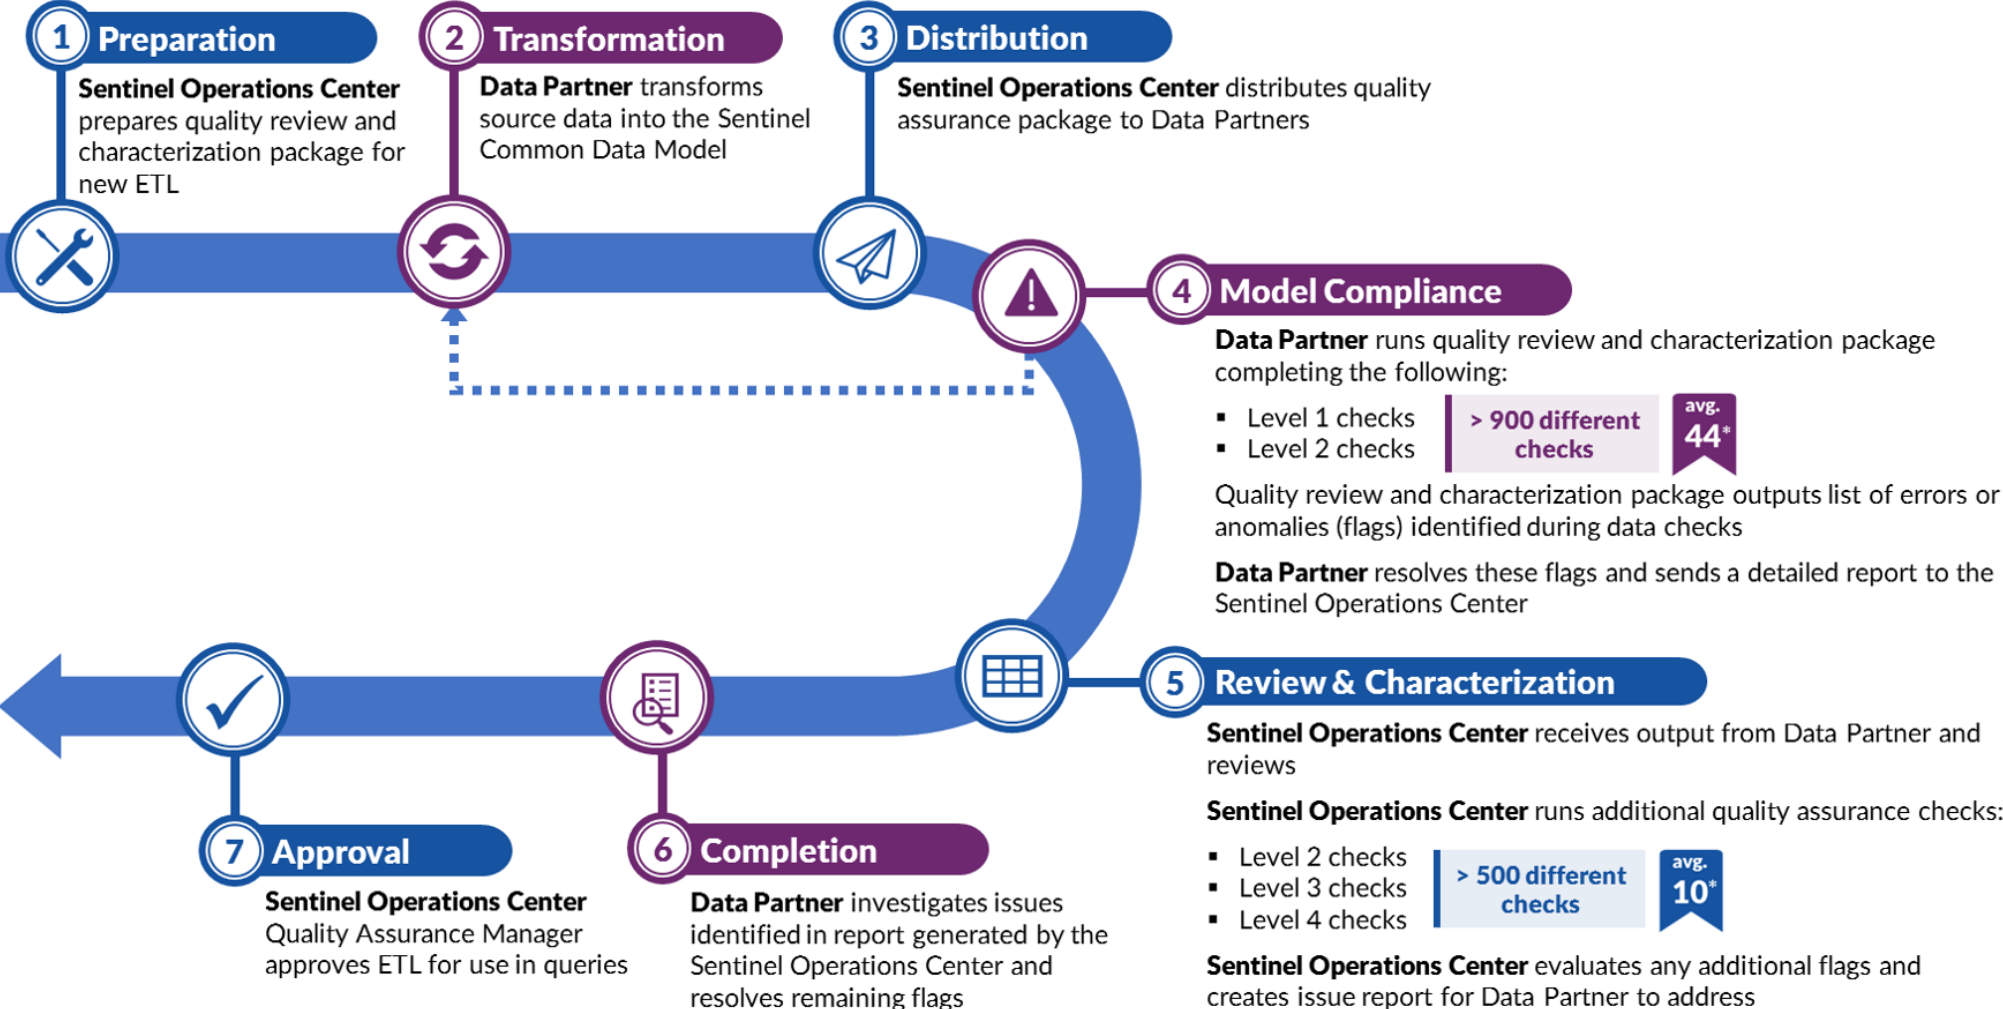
1 Preparation

**Sentinel Operations Center** prepares quality review and characterization package for new ETL

2 Transformation

**Data Partner** transforms source data into the Sentinel Common Data Model

3 Distribution

**Sentinel Operations Center** distributes quality assurance package to Data Partners

4 Model Compliance

**Data Partner** runs quality review and characterization package completing the following:

- Level 1 checks
- Level 2 checks

> 900 different checks

avg. 44*

Quality review and characterization package outputs list of errors or anomalies (flags) identified during data checks

**Data Partner** resolves these flags and sends a detailed report to the Sentinel Operations Center

5 Review & Characterization

**Sentinel Operations Center** receives output from Data Partner and reviews

**Sentinel Operations Center** runs additional quality assurance checks:

- Level 2 checks
- Level 3 checks
- Level 4 checks

> 500 different checks

avg. 10*

**Sentinel Operations Center** evaluates any additional flags and creates issue report for Data Partner to address

6 Completion

**Data Partner** investigates issues identified in report generated by the Sentinel Operations Center and resolves remaining flags

7 Approval

**Sentinel Operations Center** Quality Assurance Manager approves ETL for use in queries